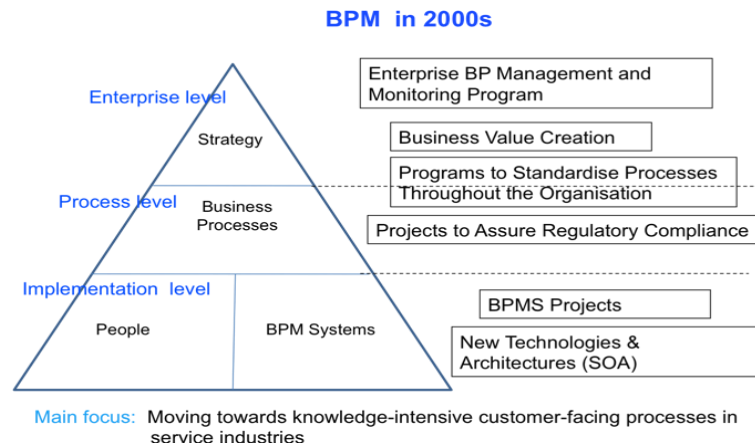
BPM in 2000s

Enterprise level

Strategy

Process level

Business Processes

Implementation level

People

BPM Systems

Enterprise BP Management and Monitoring Program

Business Value Creation

Programs to Standardise Processes Throughout the Organisation

Projects to Assure Regulatory Compliance

BPMS Projects

New Technologies & Architectures (SOA)

Main focus: Moving towards knowledge-intensive customer-facing processes in service industries